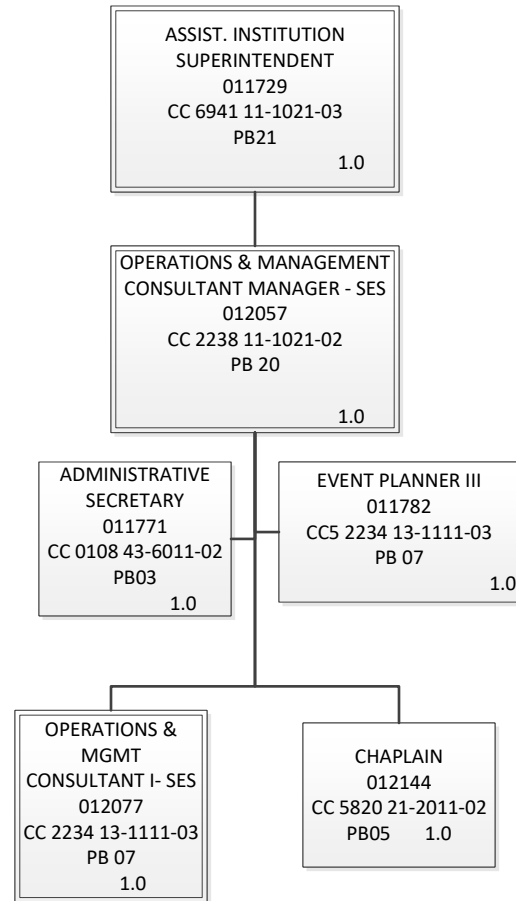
ASSIST. INSTITUTION SUPERINTENDENT
011729
CC 6941 11-1021-03
PB21
1.0

OPERATIONS & MANAGEMENT CONSULTANT MANAGER - SES
012057
CC 2238 11-1021-02
PB 20
1.0

ADMINISTRATIVE SECRETARY
011771
CC 0108 43-6011-02
PB03
1.0

EVENT PLANNER III
011782
CC5 2234 13-1111-03
PB 07
1.0

OPERATIONS & MGMT CONSULTANT I- SES
012077
CC 2234 13-1111-03
PB 07
1.0

CHAPLAIN
012144
CC 5820 21-2011-02
PB05 1.0